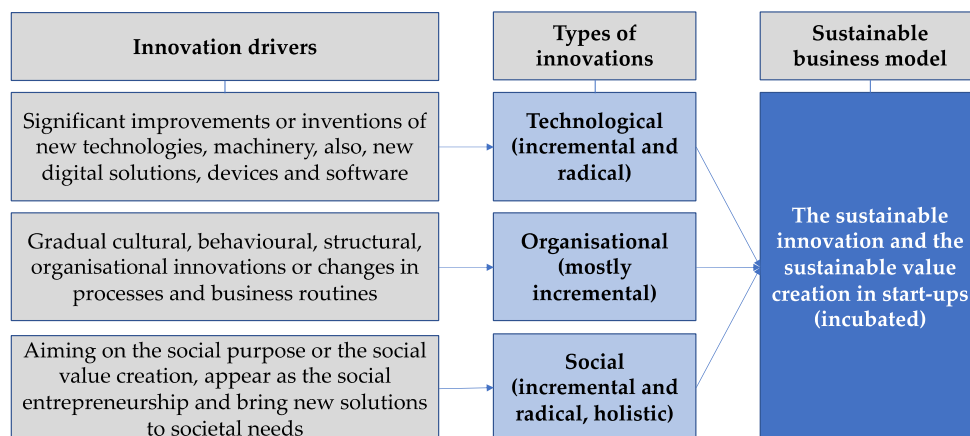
Innovation drivers

Types of innovations

Sustainable business model

Significant improvements or inventions of new technologies, machinery, also, new digital solutions, devices and software

Technological (incremental and radical)

Gradual cultural, behavioural, structural, organisational innovations or changes in processes and business routines

Organisational (mostly incremental)

Aiming on the social purpose or the social value creation, appear as the social entrepreneurship and bring new solutions to societal needs

Social (incremental and radical, holistic)

The sustainable innovation and the sustainable value creation in start-ups (incubated)